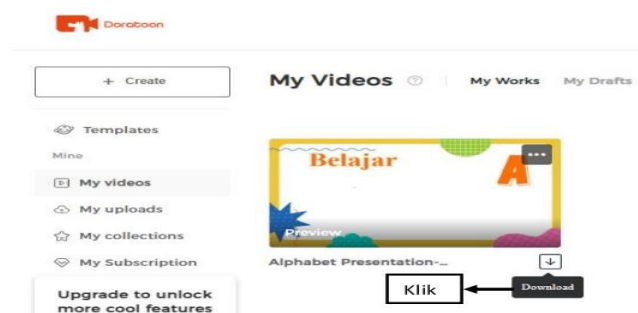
Doratoon

+ Create

My Videos

My Works

My Drafts

Templates

Mine

My videos

My uploads

My collections

My Subscription

Upgrade to unlock more cool features

Belajar

A

Preview

Alphabet Presentation-...

Klik

Download